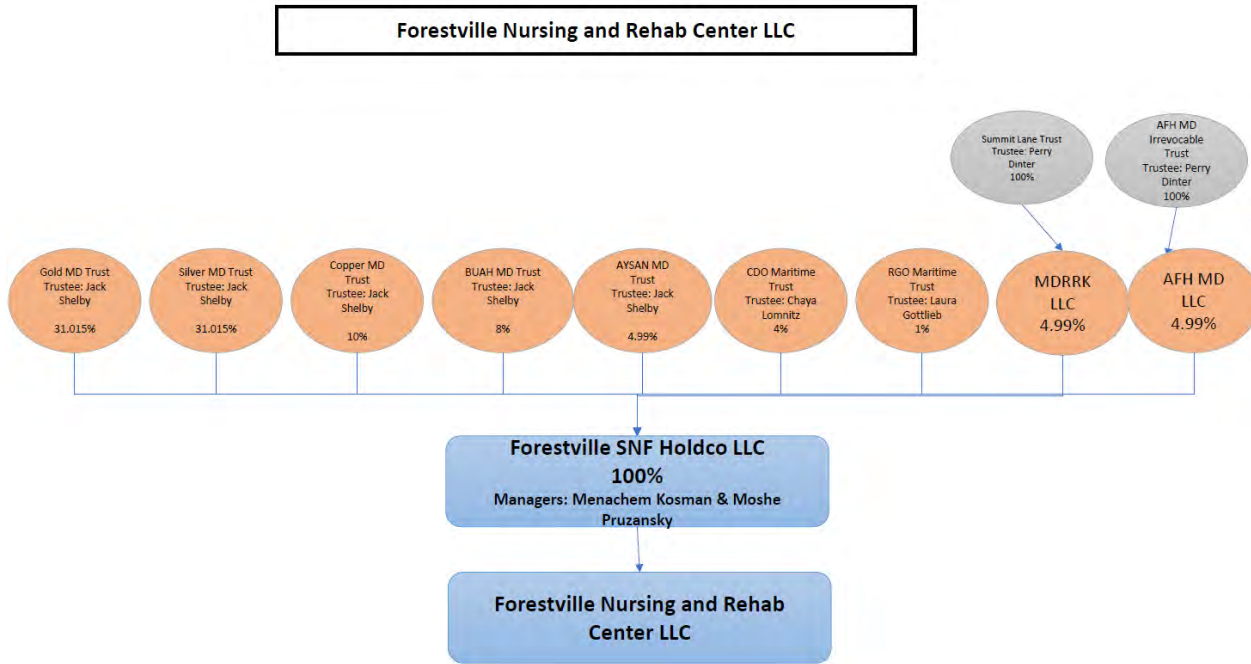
Forestville Nursing and Rehab Center LLC

Summit Lane Trust
Trustee: Perry Dinter
100%

AFH MD Irrevocable Trust
Trustee: Perry Dinter
100%

Gold MD Trust
Trustee: Jack Shelby
31.015%

Silver MD Trust
Trustee: Jack Shelby
31.015%

Copper MD Trust
Trustee: Jack Shelby
10%

BUAH MD Trust
Trustee: Jack Shelby
8%

AYSAN MD Trust
Trustee: Jack Shelby
4.99%

CDO Maritime Trust
Trustee: Chaya Lomnitz
4%

RGO Maritime Trust
Trustee: Laura Gottlieb
1%

MDRRK LLC
4.99%

AFH MD LLC
4.99%

Forestville SNF Holdco LLC
100%
Managers: Menachem Kosman & Moshe Pruzansky

Forestville Nursing and Rehab Center LLC